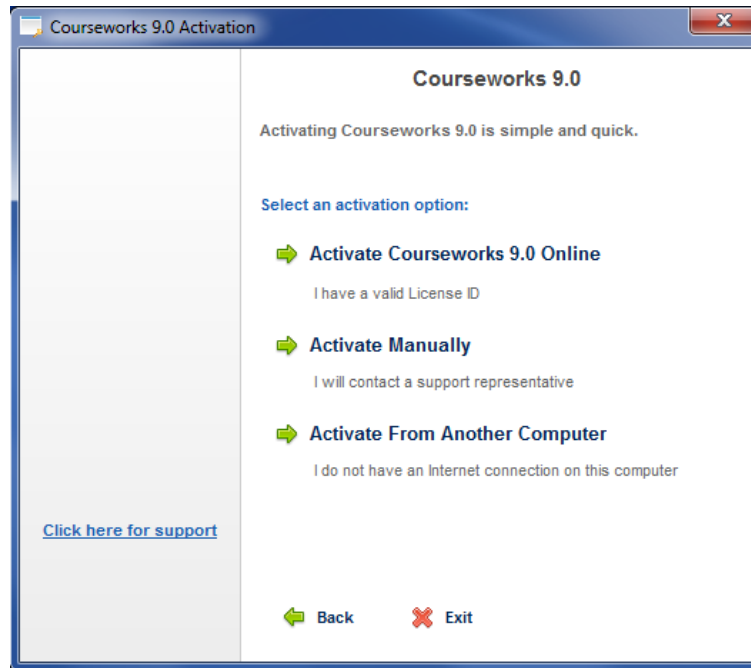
Courseworks 9.0 Activation

Courseworks 9.0

Activating Courseworks 9.0 is simple and quick.

Select an activation option:

Activate Courseworks 9.0 Online

I have a valid License ID

Activate Manually

I will contact a support representative

Activate From Another Computer

I do not have an Internet connection on this computer

Click here for support

Back

Exit